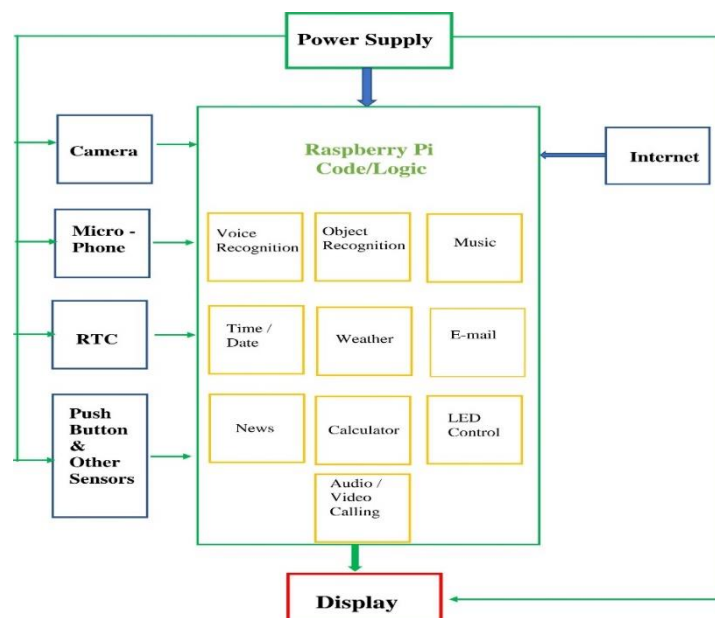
Power Supply

Camera

Micro - Phone

RTC

Push Button & Other Sensors

Raspberry Pi Code/Logic

Internet

Voice Recognition

Object Recognition

Music

Time / Date

Weather

E-mail

News

Calculator

LED Control

Audio / Video Calling

Display